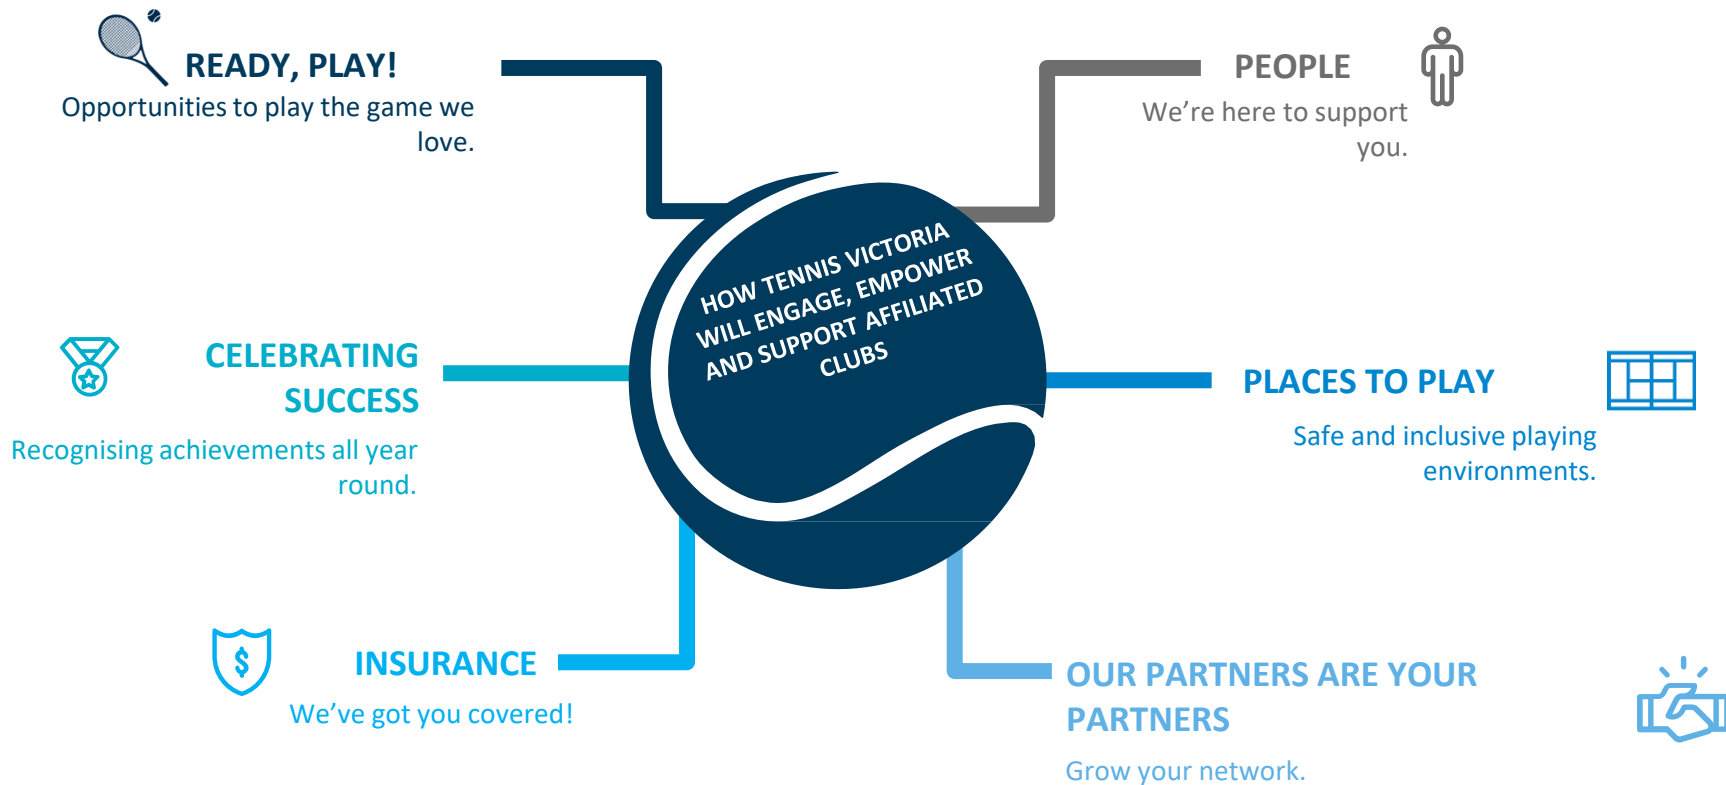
READY, PLAY!
Opportunities to play the game we love.

PEOPLE
We're here to support you.

HOW TENNIS VICTORIA WILL ENGAGE, EMPOWER AND SUPPORT AFFILIATED CLUBS

CELEBRATING SUCCESS
Recognising achievements all year round.

PLACES TO PLAY
Safe and inclusive playing environments.

INSURANCE
We've got you covered!

OUR PARTNERS ARE YOUR PARTNERS
Grow your network.